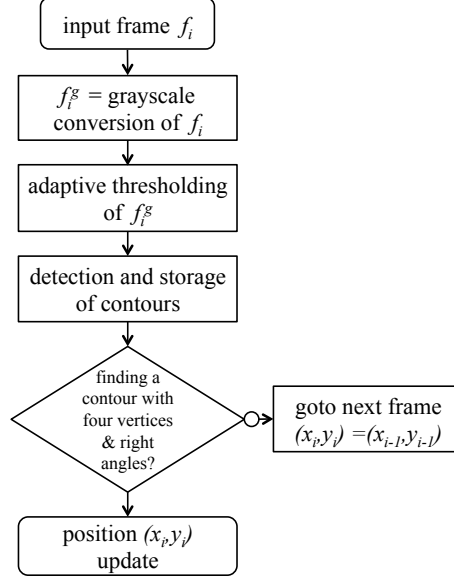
input frame $f_i$

$f_i^g$ = grayscale conversion of $f_i$

adaptive thresholding of $f_i^g$

detection and storage of contours

finding a contour with four vertices & right angles?

goto next frame $(x_i,y_i) = (x_{i-1},y_{i-1})$

position $(x_i,y_i)$ update